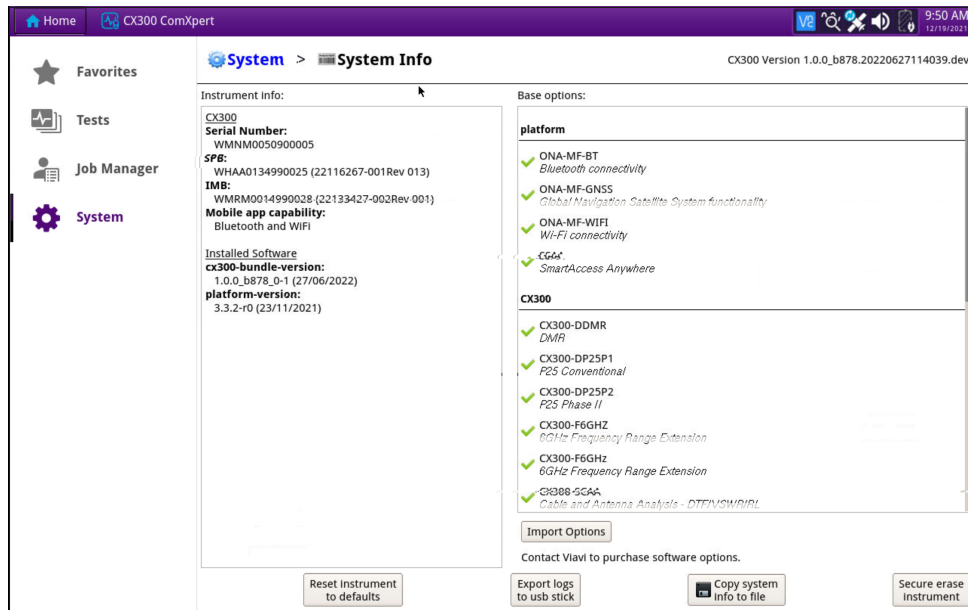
Home CX300 ComXpert

9:50 AM
12/19/2021

Favorites

Tests

Job Manager

System

System > System Info

CX300 Version 1.0.0_b878.20220627114039.dev

Instrument info:

CX300
Serial Number:
WMNM0050900005
SPB:
WHAA0134990025 (22116267-001Rev 013)
IMB:
WMRM0014990028 (22133427-002Rev 001)
Mobile app capability:
Bluetooth and WiFi

Installed Software
cx300-bundle-version:
1.0.0_b878_0-1 (27/06/2022)
platform-version:
3.3.2-r0 (23/11/2021)

Base options:

platform

ONA-MF-BT
Bluetooth connectivity

ONA-MF-GNSS
Global Navigation Satellite System functionality

ONA-MF-WIFI
Wi-Fi connectivity

CSAA
SmartAccess Anywhere

CX300

CX300-DDMR
DMR

CX300-DP25P1
P25 Conventional

CX300-DP25P2
P25 Phase II

CX300-F6GHZ
6GHz Frequency Range Extension

CX300-F6GHz
6GHz Frequency Range Extension

CX300-SCAA
Cable and Antenna Analysis - DTF/VSWR/RL

Import Options

Contact Viavi to purchase software options.

Reset instrument to defaults

Export logs to usb stick

Copy system info to file

Secure erase instrument